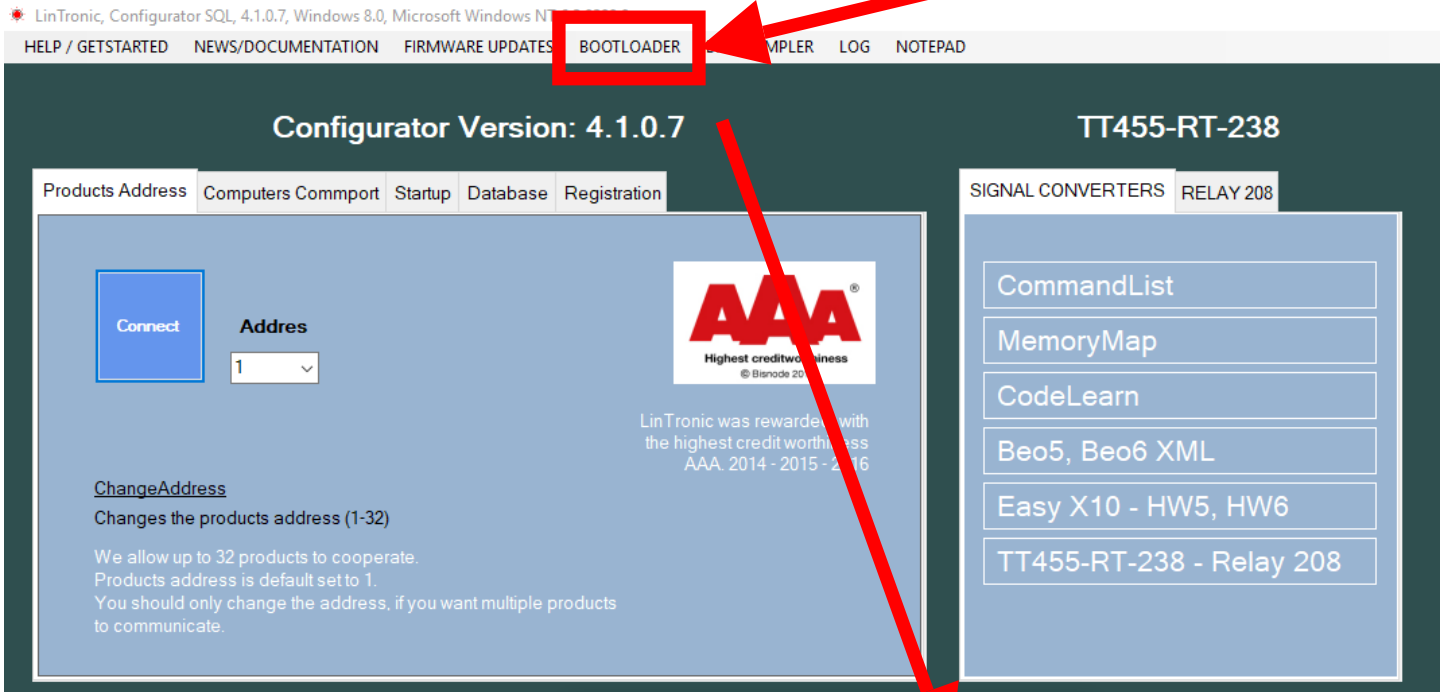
LinTronic, Configurator SQL, 4.1.0.7, Windows 8.0, Microsoft Windows NT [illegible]

HELP / GETSTARTED NEWS/DOCUMENTATION FIRMWARE UPDATES BOOTLOADER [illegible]MPLER LOG NOTEPAD

Configurator Version: 4.1.0.7

TT455-RT-238

Products Address | Computers Commport | Startup | Database | Registration

SIGNAL CONVERTERS | RELAY 208

Connect

Addres

1

AAA®
Highest creditwo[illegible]iness
© Bisnode 20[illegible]

LinTronic was rewarde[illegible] with the highest credit worthi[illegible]ss AAA. 2014 - 2015 - 2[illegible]16

ChangeAddress
Changes the products address (1-32)

We allow up to 32 products to cooperate.
Products address is default set to 1.
You should only change the address, if you want multiple products to communicate.

CommandList
MemoryMap
CodeLearn
Beo5, Beo6 XML
Easy X10 - HW5, HW6
TT455-RT-238 - Relay 208